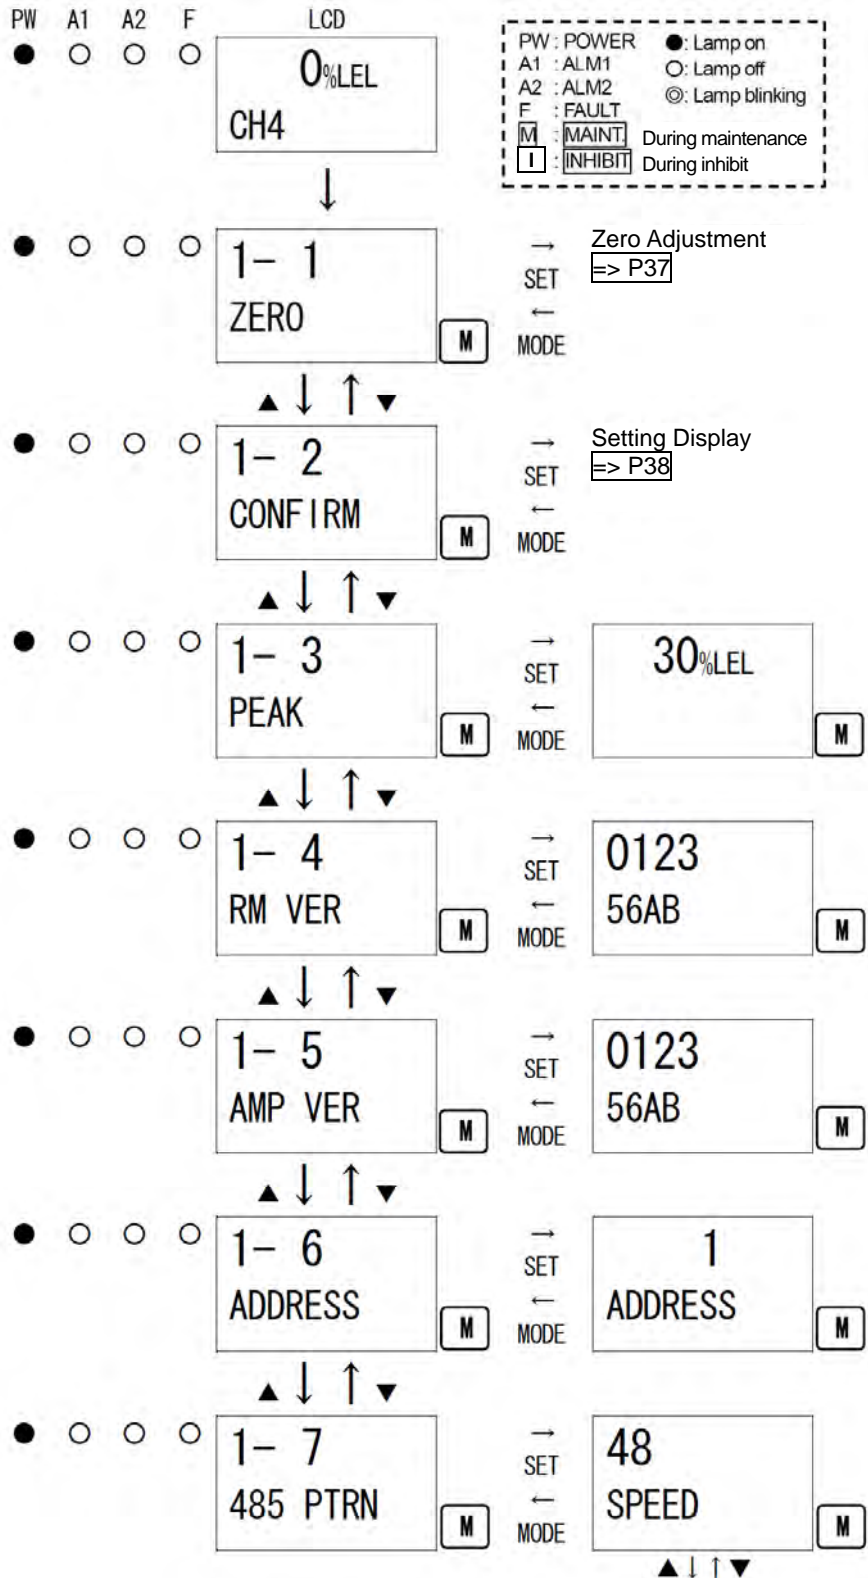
PW A1 A2 F LCD

0%LEL
CH4

PW : POWER
A1 : ALM1
A2 : ALM2
F : FAULT
M : MAINT. During maintenance
I : INHIBIT During inhibit

● : Lamp on
○ : Lamp off
◎ : Lamp blinking

1- 1
ZERO
M
SET
MODE
Zero Adjustment
=> P37

1- 2
CONFIRM
M
SET
MODE
Setting Display
=> P38

1- 3
PEAK
M
SET
MODE
30%LEL
M

1- 4
RM VER
M
SET
MODE
0123
56AB
M

1- 5
AMP VER
M
SET
MODE
0123
56AB
M

1- 6
ADDRESS
M
SET
MODE
1
ADDRESS
M

1- 7
485 PTRN
M
SET
MODE
48
SPEED
M